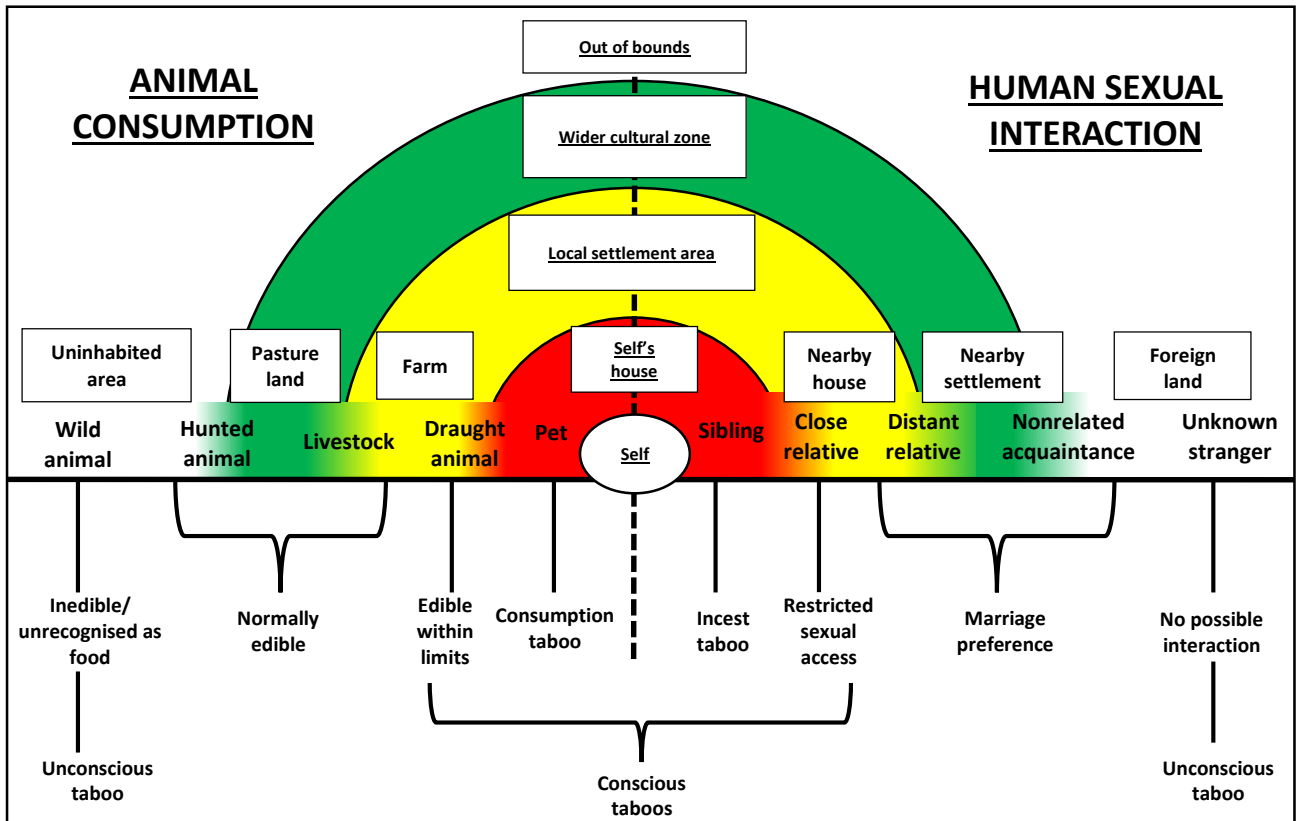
ANIMAL CONSUMPTION

Out of bounds

Wider cultural zone

Local settlement area

Self's house

HUMAN SEXUAL INTERACTION

Uninhabited area

Pasture land

Farm

Nearby house

Nearby settlement

Foreign land

Wild animal

Hunted animal

Livestock

Draught animal

Pet

Self

Sibling

Close relative

Distant relative

Nonrelated acquaintance

Unknown stranger

Inedible/ unrecognised as food

Unconscious taboo

Normally edible

Edible within limits

Consumption taboo

Incest taboo

Restricted sexual access

Conscious taboos

Marriage preference

No possible interaction

Unconscious taboo